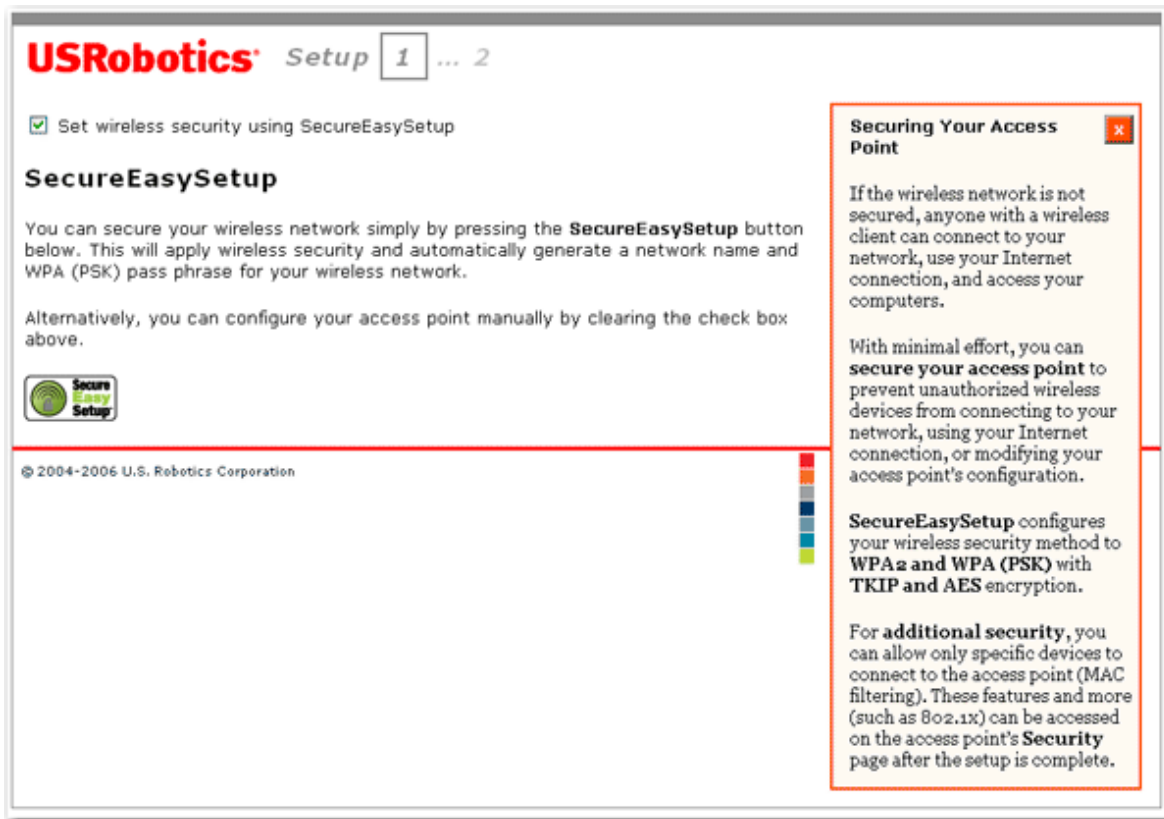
USRobotics® Setup 1 ... 2

Set wireless security using SecureEasySetup

SecureEasySetup

You can secure your wireless network simply by pressing the **SecureEasySetup** button below. This will apply wireless security and automatically generate a network name and WPA (PSK) pass phrase for your wireless network.

Alternatively, you can configure your access point manually by clearing the check box above.

Secure Easy Setup

© 2004-2006 U.S. Robotics Corporation

Securing Your Access Point

x

If the wireless network is not secured, anyone with a wireless client can connect to your network, use your Internet connection, and access your computers.

With minimal effort, you can **secure your access point** to prevent unauthorized wireless devices from connecting to your network, using your Internet connection, or modifying your access point's configuration.

**SecureEasySetup** configures your wireless security method to **WPA2 and WPA (PSK)** with **TKIP and AES** encryption.

For **additional security**, you can allow only specific devices to connect to the access point (MAC filtering). These features and more (such as 802.1x) can be accessed on the access point's **Security** page after the setup is complete.